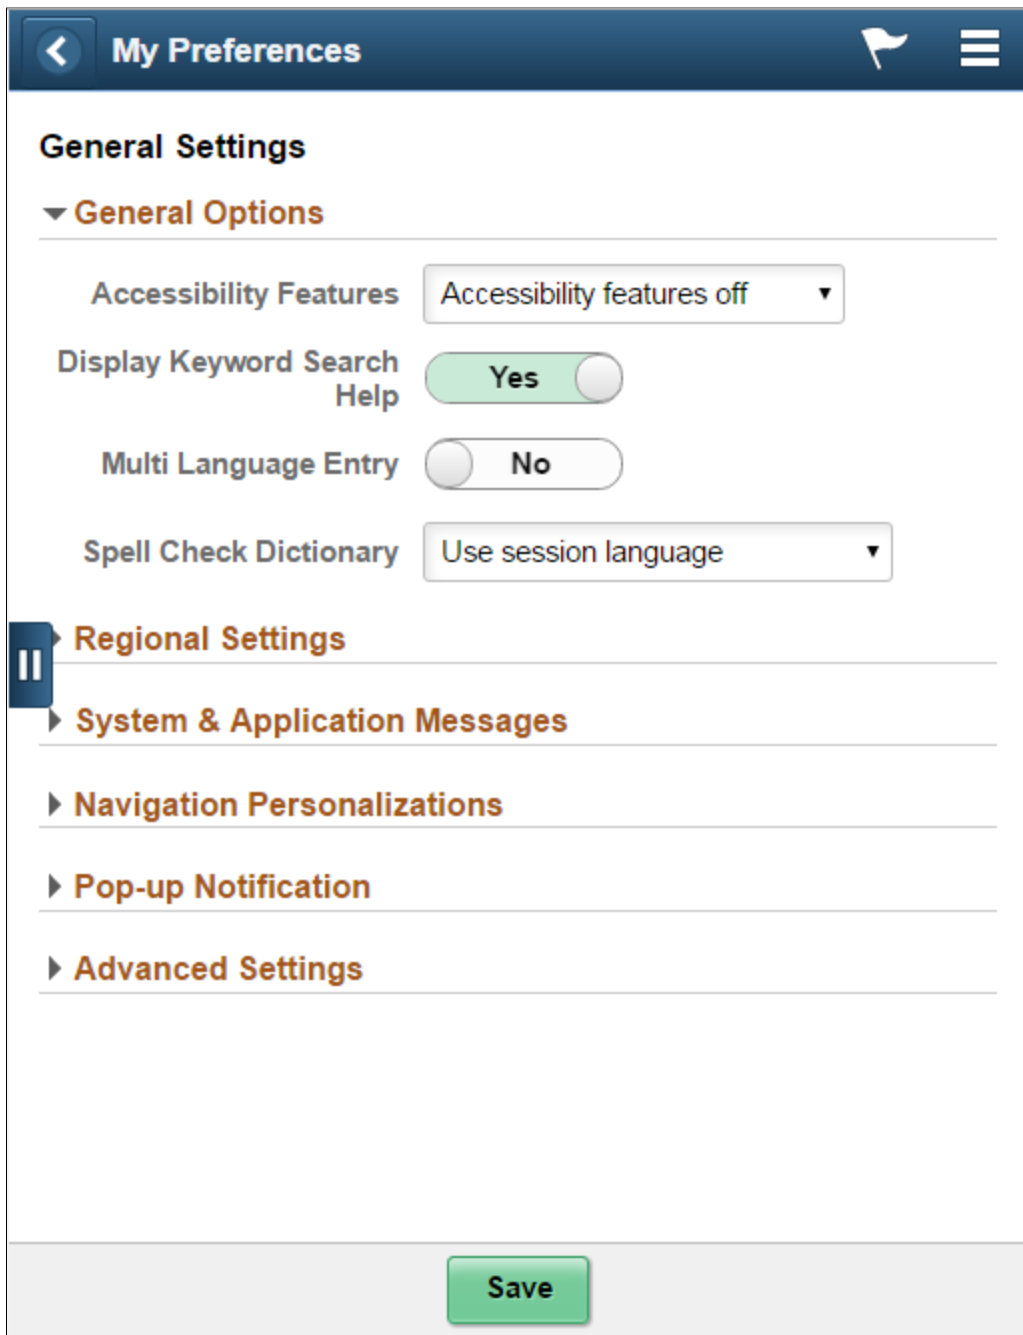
My Preferences

General Settings

General Options

Accessibility Features Accessibility features off

Display Keyword Search Help Yes

Multi Language Entry No

Spell Check Dictionary Use session language

Regional Settings

System & Application Messages

Navigation Personalizations

Pop-up Notification

Advanced Settings

Save